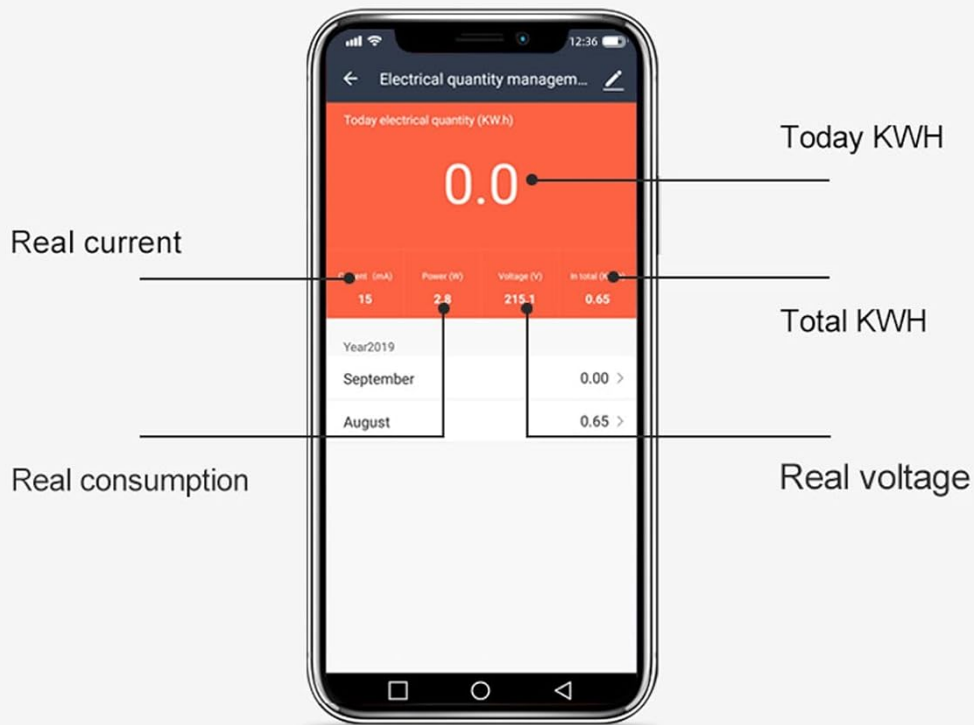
12:36

← Electrical quantity managem...

Today electrical quantity (KW.h)

0.0

Today KWH

Real current

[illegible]rrent (mA)
15

Power (W)
2.8

Voltage (V)
215.1

In total (K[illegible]
0.65

Total KWH

Year2019

September 0.00 >

August 0.65 >

Real consumption

Real voltage